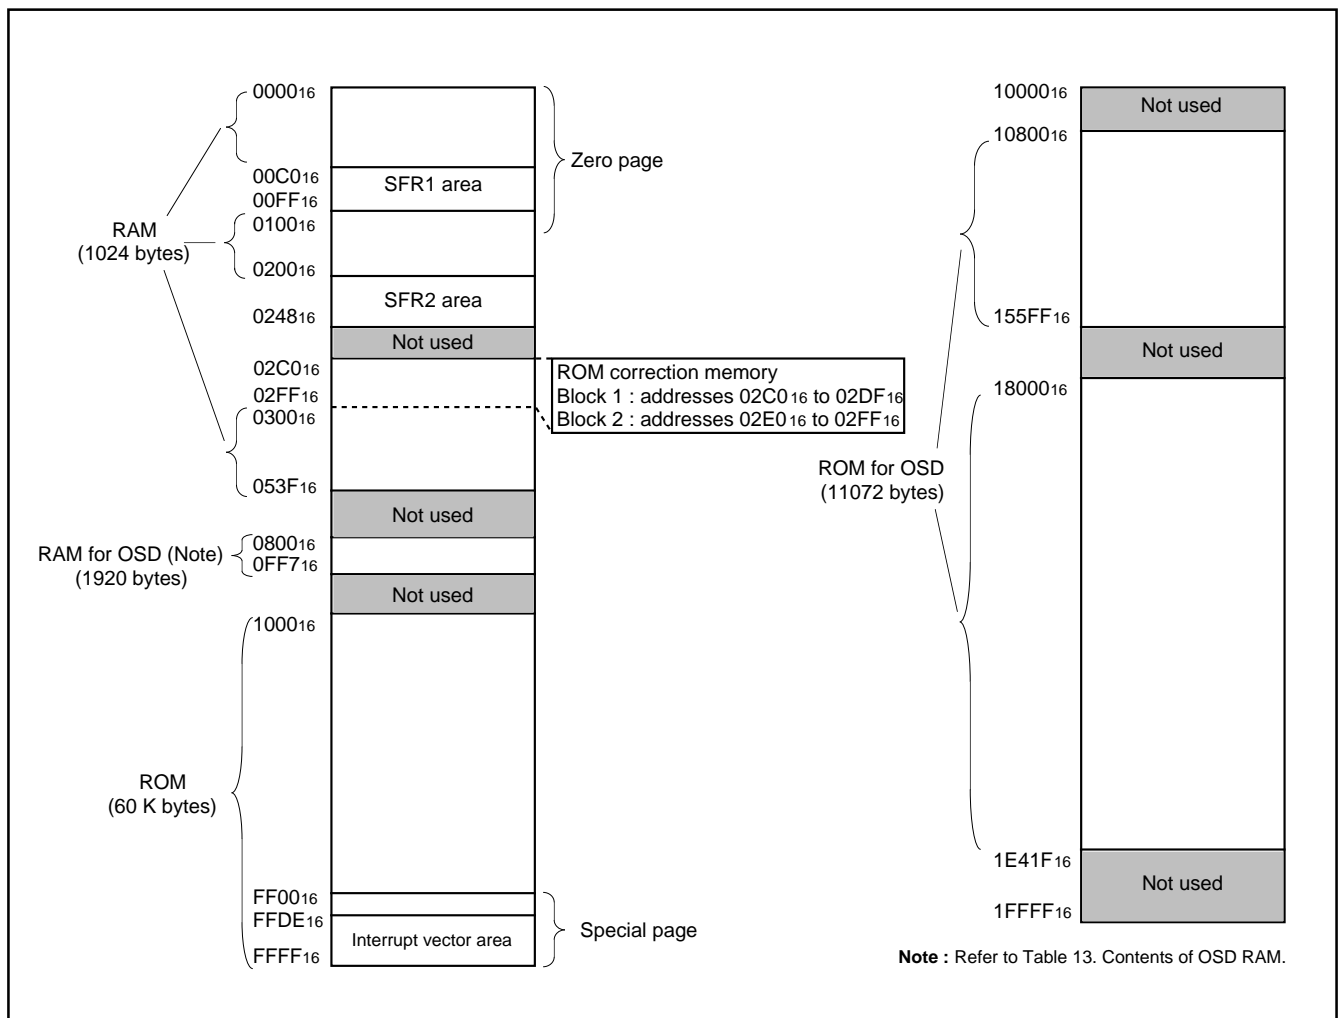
$0000_{16}$
$00C0_{16}$
$00FF_{16}$
$0100_{16}$
$0200_{16}$
$0248_{16}$
$02C0_{16}$
$02FF_{16}$
$0300_{16}$
$053F_{16}$
$0800_{16}$
$0FF7_{16}$
$1000_{16}$
$FF00_{16}$
$FFDE_{16}$
$FFFF_{16}$

RAM (1024 bytes)

RAM for OSD (Note) (1920 bytes)

ROM (60 K bytes)

SFR1 area

SFR2 area

Not used

Not used

Not used

Interrupt vector area

Zero page

ROM correction memory
Block 1 : addresses $02C0_{16}$ to $02DF_{16}$
Block 2 : addresses $02E0_{16}$ to $02FF_{16}$

Special page

$10000_{16}$
$10800_{16}$
$155FF_{16}$
$18000_{16}$
$1E41F_{16}$
$1FFFF_{16}$

Not used

Not used

Not used

ROM for OSD (11072 bytes)

**Note :** Refer to Table 13. Contents of OSD RAM.